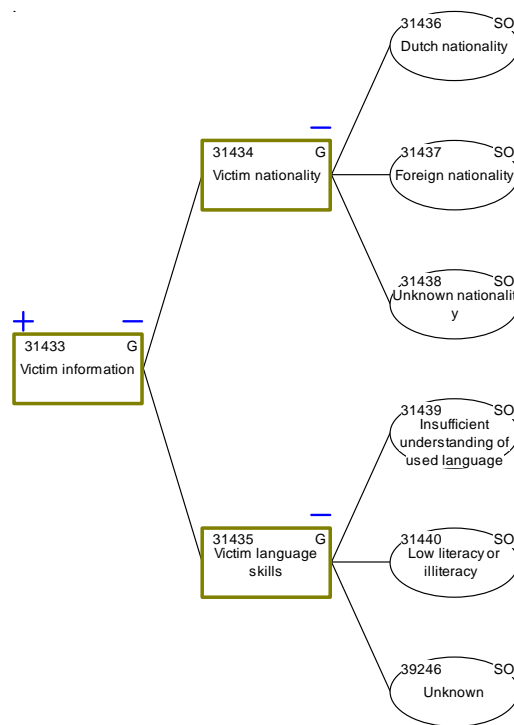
+ −
31433 G
Victim information

−
31434 G
Victim nationality

31436 SO
Dutch nationality

31437 SO
Foreign nationality

31438 SO
Unknown nationalit y

−
31435 G
Victim language skills

31439 SO
Insufficient understanding of used language

31440 SO
Low literacy or illiteracy

39246 SO
Unknown